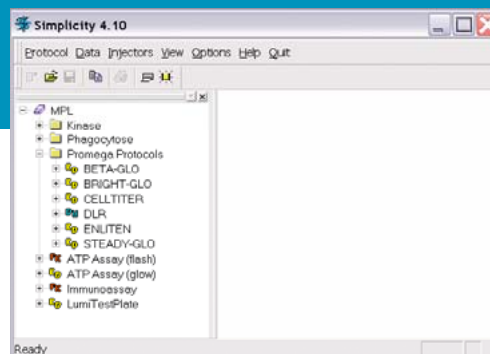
Simplicity 4.10

Protocol Data Injectors View Options Help Quit

MPL
Kinase
Phagocytose
Promega Protocols
BETA-GLO
BRIGHT-GLO
CELLTITER
DLR
ENLITEN
STEADY-GLO
ATP Assay (flash)
ATP Assay (glow)
Immunoassay
LumiTestPlate

Ready